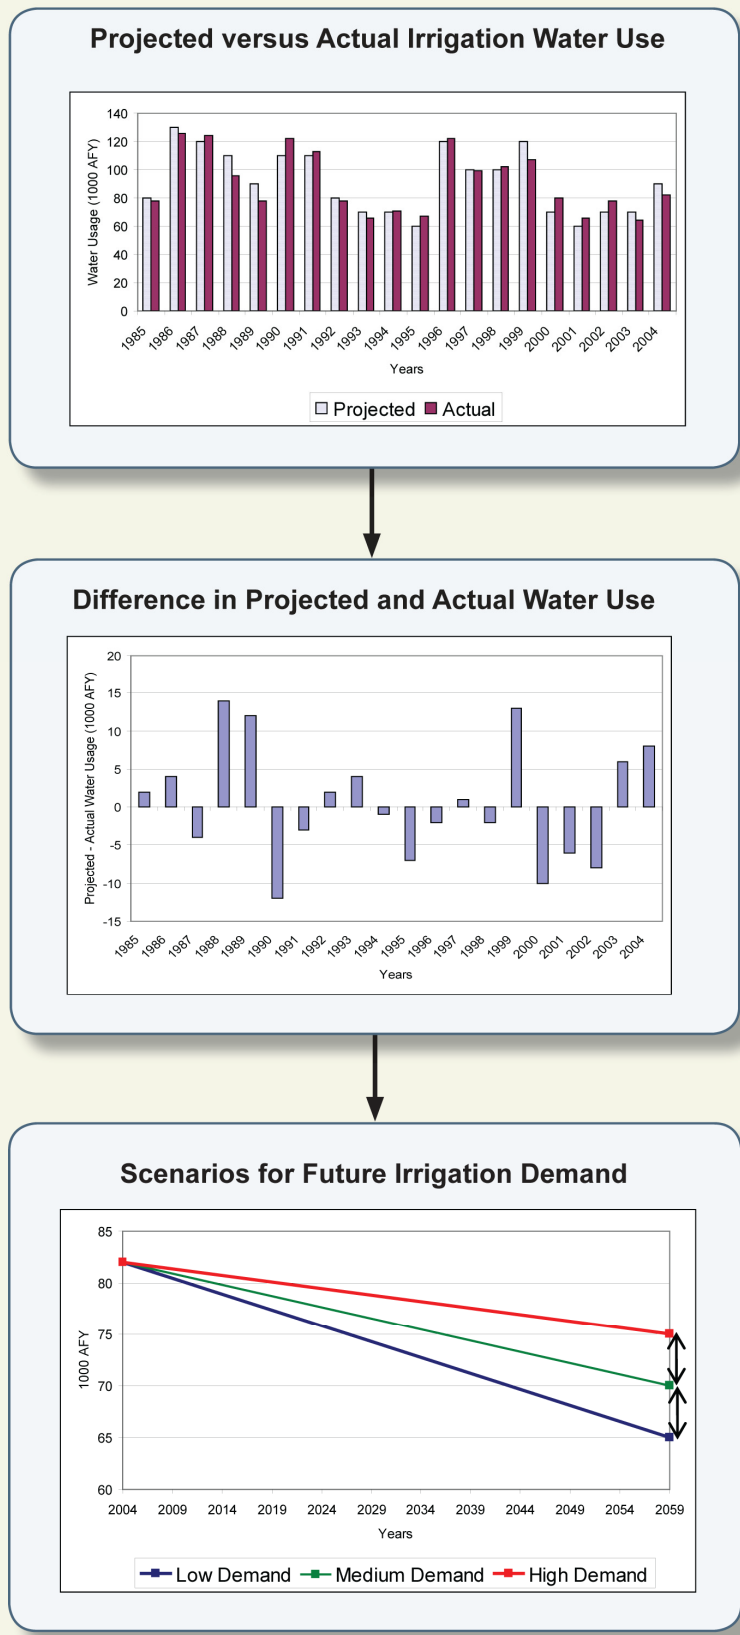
Projected versus Actual Irrigation Water Use

Water Usage (1000 AFY)

140
120
100
80
60
40
20
0

1985 1986 1987 1988 1989 1990 1991 1992 1993 1994 1995 1996 1997 1998 1999 2000 2001 2002 2003 2004

Years

Projected Actual

Difference in Projected and Actual Water Use

Projected - Actual Water Usage (1000 AFY)

20
15
10
5
0
-5
-10
-15

1985 1986 1987 1988 1989 1990 1991 1992 1993 1994 1995 1996 1997 1998 1999 2000 2001 2002 2003 2004

Years

Scenarios for Future Irrigation Demand

1000 AFY

85
80
75
70
65
60

2004 2009 2014 2019 2024 2029 2034 2039 2044 2049 2054 2059

Years

Low Demand Medium Demand High Demand